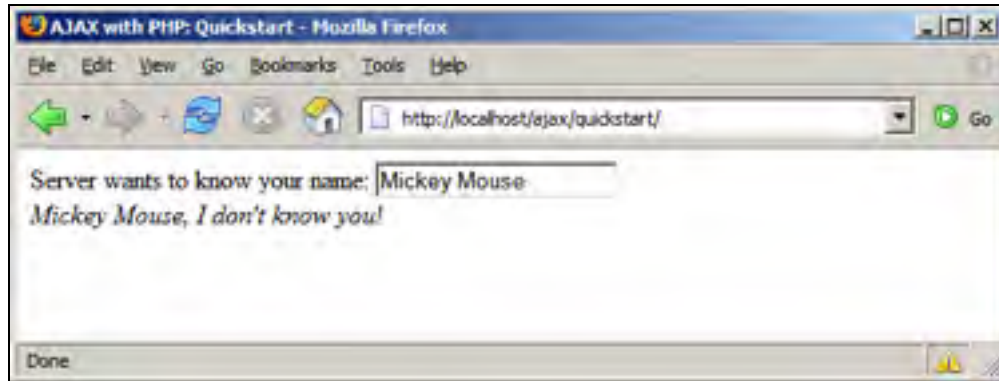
AJAX with PHP: Quickstart - Mozilla Firefox

File Edit View Go Bookmarks Tools Help

http://localhost/ajax/quickstart/

Go

Server wants to know your name: Mickey Mouse

*Mickey Mouse, I don't know you!*

Done